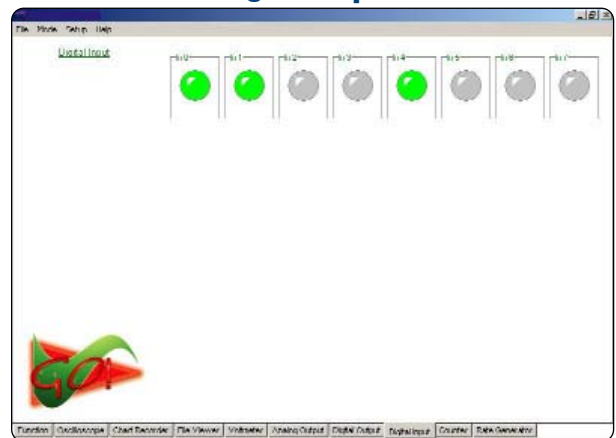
File Mode Setup Help

Digital Input

Bit 0

Bit 1

Bit 2

Bit 3

Bit 4

Bit 5

Bit 6

Bit 7

GO!

Function Oscilloscope Chart Recorder File Viewer Voltmeter Analog Output Digital Output Digital Input Counter Rate Generator